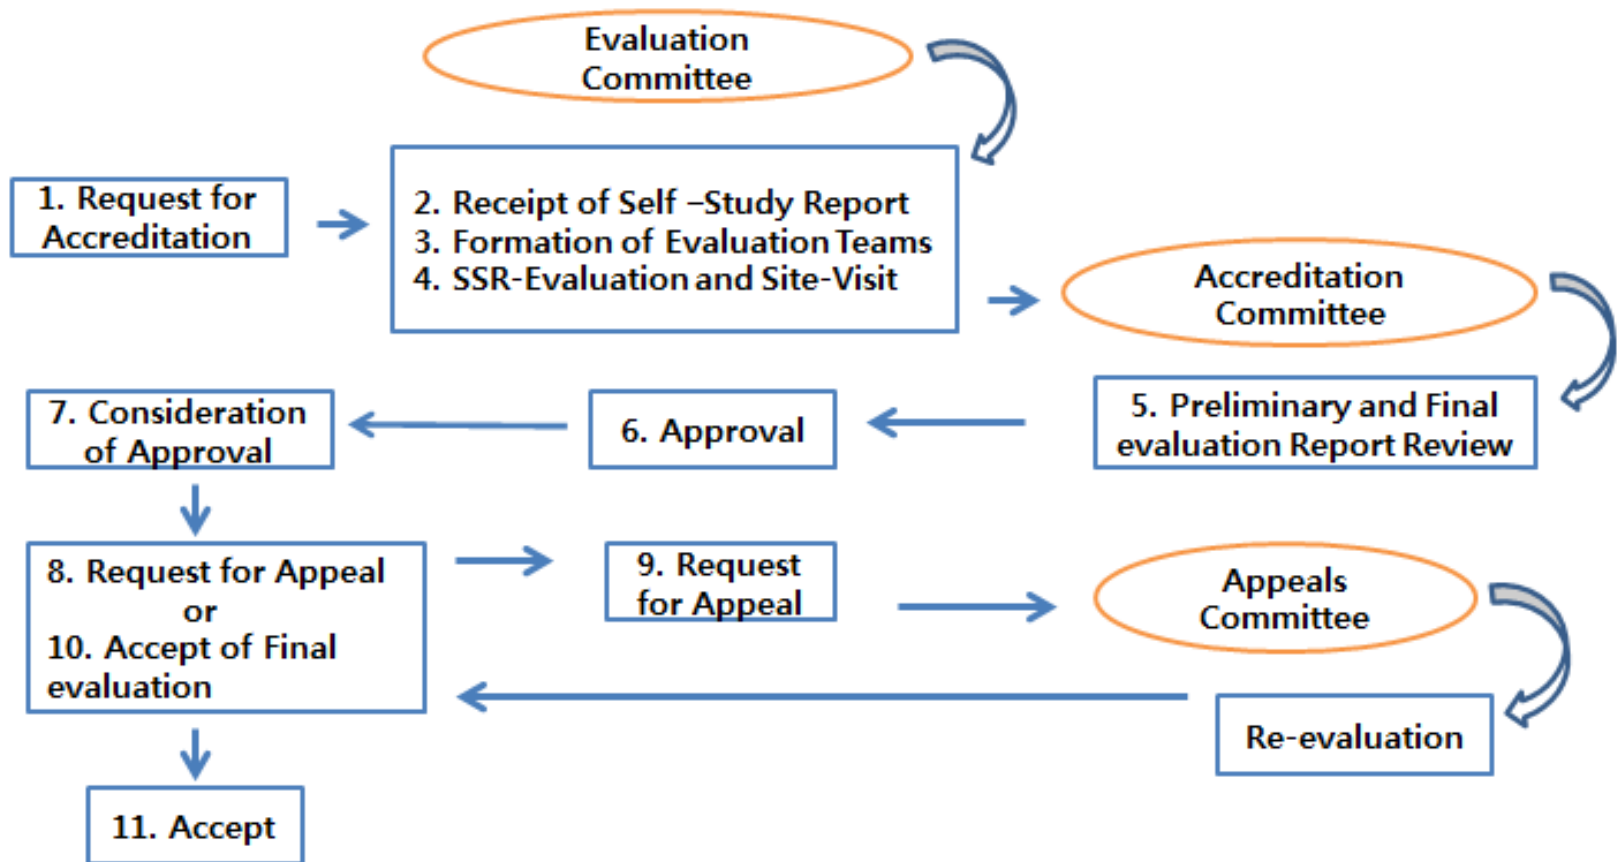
Evaluation Committee

1. Request for Accreditation

2. Receipt of Self –Study Report
3. Formation of Evaluation Teams
4. SSR-Evaluation and Site-Visit

Accreditation Committee

5. Preliminary and Final evaluation Report Review

6. Approval

7. Consideration of Approval

8. Request for Appeal
or
10. Accept of Final evaluation

9. Request for Appeal

Appeals Committee

Re-evaluation

11. Accept